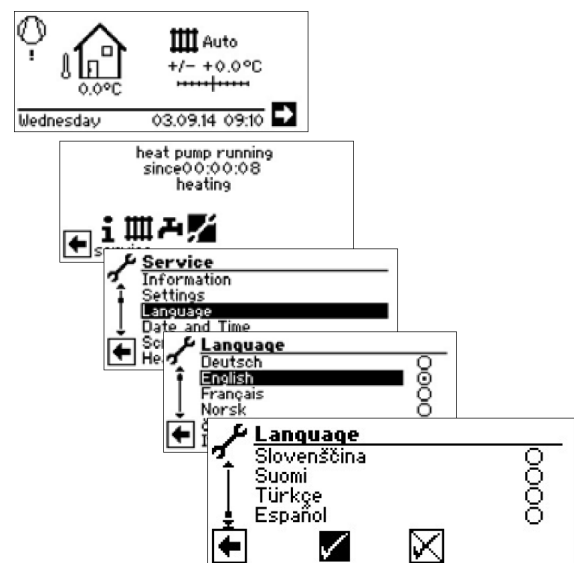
Auto
+/- +0.0°C
0.0°C
Wednesday 03.09.14 09:10

heat pump running
since00:00:08
heating
service

Service
Information
Settings
Language
Date and Time
Sc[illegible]
He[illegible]

Language
Deutsch
English
Français
Norsk
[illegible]

Language
Slovenščina
Suomi
Türkçe
Español